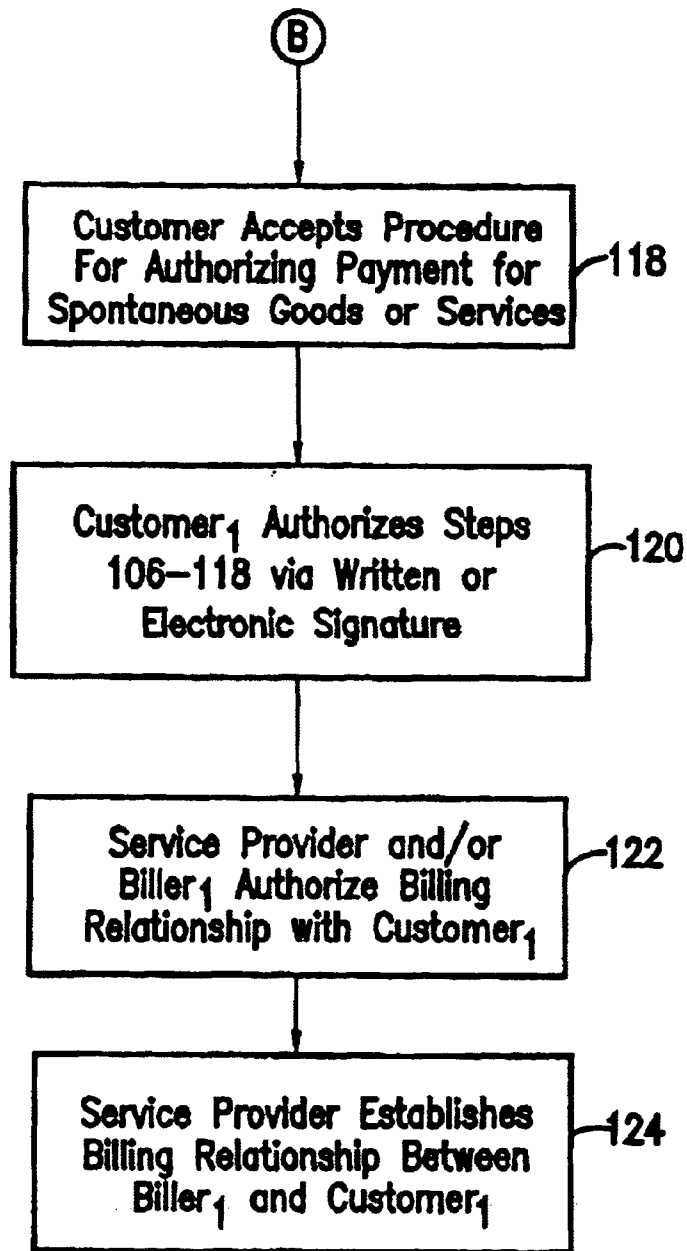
B

Customer Accepts Procedure For Authorizing Payment for Spontaneous Goods or Services

118

Customer$_1$ Authorizes Steps 106–118 via Written or Electronic Signature

120

Service Provider and/or Biller$_1$ Authorize Billing Relationship with Customer$_1$

122

Service Provider Establishes Billing Relationship Between Biller$_1$ and Customer$_1$

124